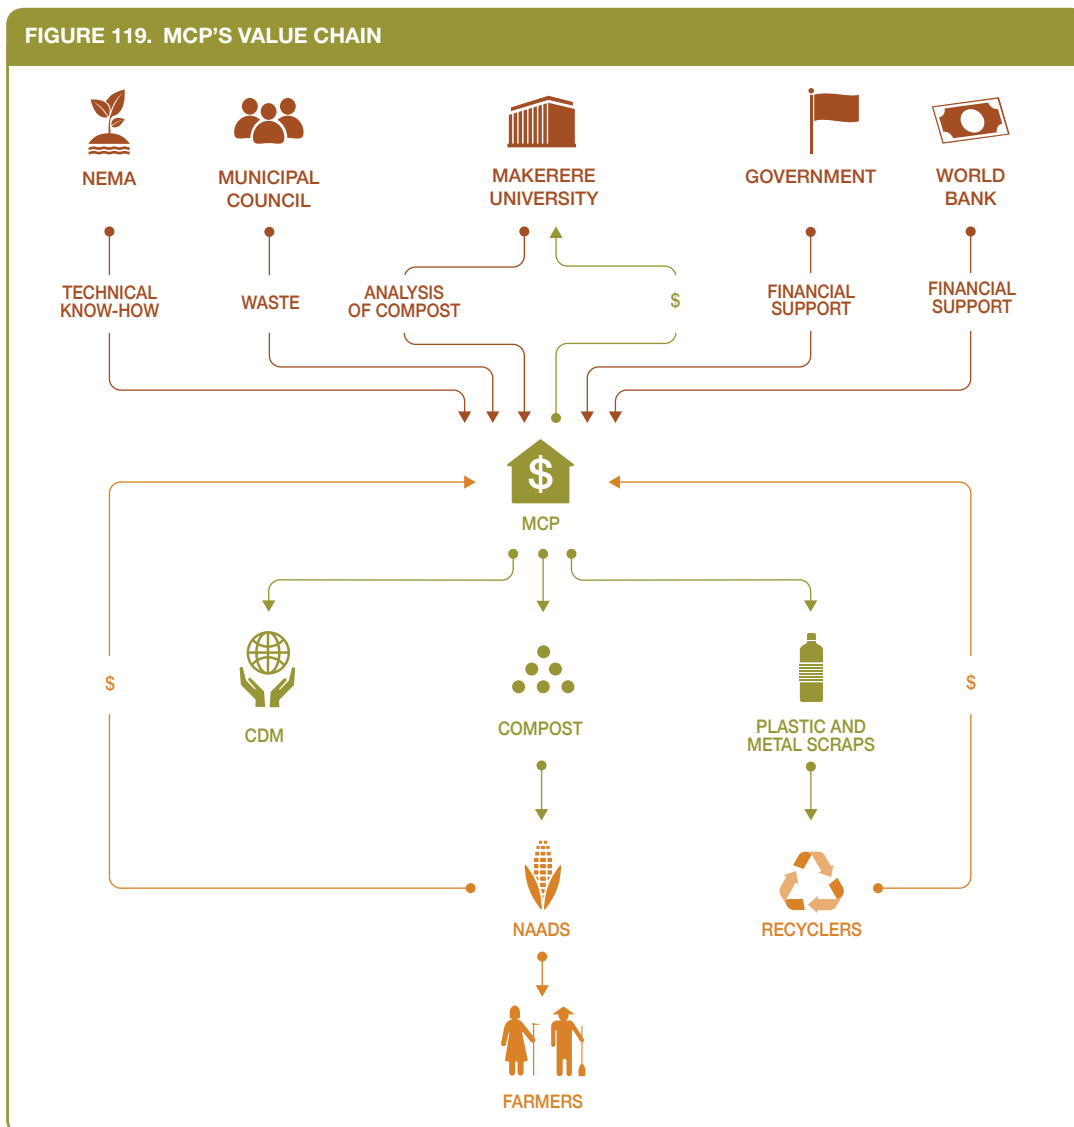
FIGURE 119. MCP'S VALUE CHAIN

NEMA

MUNICIPAL COUNCIL

MAKERERE UNIVERSITY

GOVERNMENT

WORLD BANK

TECHNICAL KNOW-HOW

WASTE

ANALYSIS OF COMPOST

$

FINANCIAL SUPPORT

FINANCIAL SUPPORT

$

MCP

$

$

CDM

COMPOST

PLASTIC AND METAL SCRAPS

NAADS

RECYCLERS

FARMERS